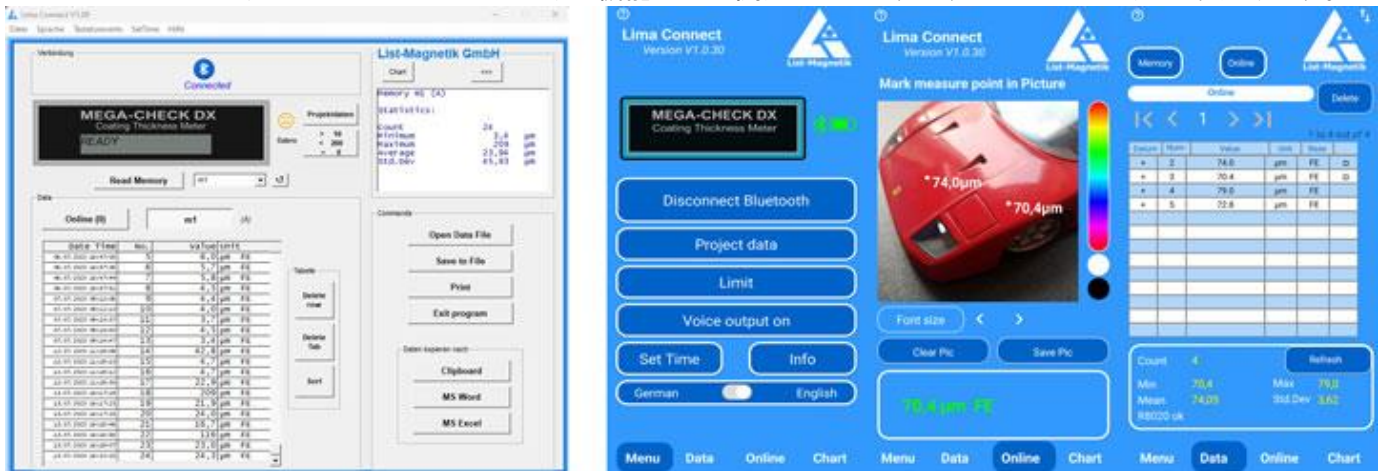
Lima Connect V1.08

Datei Sprache Statistikwerte Set Time Hilfe

Verbindung

Connected

MEGA-CHECK DX
Coating Thickness Meter
READY

Projektdaten

Extern

Read Memory

m1

Data

Online (0)

m1

(A)

| Date Time | No. | Value | Unit |
|---|---|---|---|
| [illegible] | 5 | 6,0 µm | FE |
| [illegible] | 6 | 5,2 µm | FE |
| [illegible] | 7 | 4,6 µm | FE |
| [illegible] | 8 | 4,3 µm | FE |
| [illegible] | 9 | 4,4 µm | FE |
| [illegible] | 10 | 4,0 µm | FE |
| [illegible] | 11 | 5,3 µm | FE |
| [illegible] | 12 | 4,3 µm | FE |
| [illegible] | 13 | 3,4 µm | FE |
| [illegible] | 14 | 42,8 µm | FE |
| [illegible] | 15 | 4,2 µm | FE |
| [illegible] | 16 | 4,7 µm | FE |
| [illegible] | 17 | 22,9 µm | FE |
| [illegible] | 18 | 209 µm | FE |
| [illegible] | 19 | 24,6 µm | FE |
| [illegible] | 20 | 24,0 µm | FE |
| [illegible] | 21 | 18,7 µm | FE |
| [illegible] | 22 | 138 µm | FE |
| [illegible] | 23 | 23,6 µm | FE |
| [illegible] | 24 | 24,3 µm | FE |

Tabelle

Delete row

Delete Tab

Sort

List-Magnetik GmbH

Chart

Memory m1 (A)

Statistics:

Count 24
Minimum 3,4 µm
Maximum 209 µm
Average 23,96 µm
Std.Dev 45,03 µm

Commands

Open Data File

Save to File

Print

Exit program

Daten kopieren nach

Clipboard

MS Word

MS Excel

Lima Connect
Version V1.0.30

List-Magnetik

MEGA-CHECK DX
Coating Thickness Meter

Disconnect Bluetooth

Project data

Limit

Voice output on

Set Time

Info

German

English

Menu Data Online Chart

Lima Connect
Version V1.0.30

List-Magnetik

Mark measure point in Picture

74,0µm

70,4µm

Font size

Clear Pic

Save Pic

70,4µm FE

Menu Data Online Chart

Memory

Online

List-Magnetik

Online

Delete

1

1 to 4 out of 4

| Datum | Num | Value | Unit | Base | |
|---|---|---|---|---|---|
| + | 2 | 74.0 | µm | FE | |
| + | 3 | 70.4 | µm | FE | |
| + | 4 | 79.0 | µm | FE | |
| + | 5 | 72.6 | µm | FE | |

Count 4

Refresh

Min 70,4

Max 79,0

Mean 74,05

Std.Dev 3,62

R8020 ok

Menu Data Online Chart